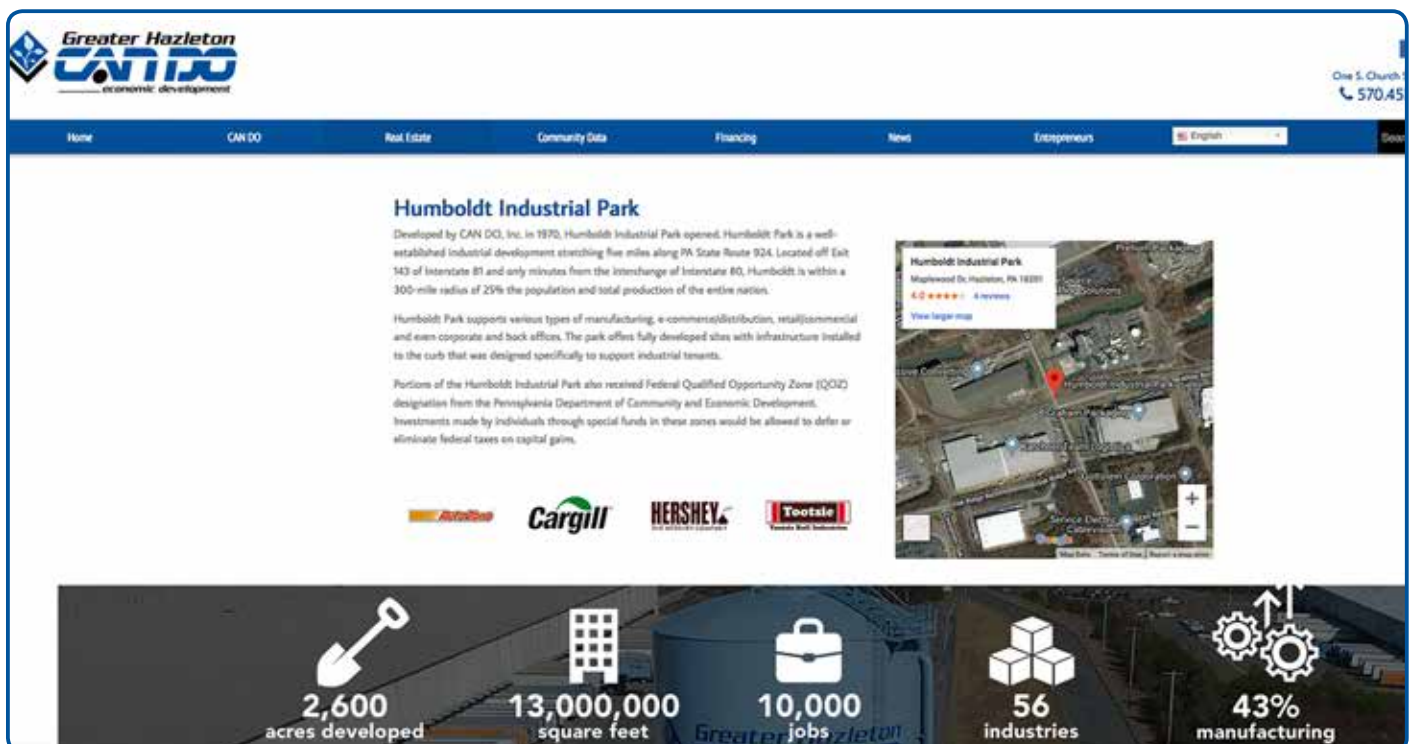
Greater Hazleton
CAN DO
economic development

One S. Church S
570.45

Home CAN DO Real Estate Community Data Financing News Entrepreneurs English

Humboldt Industrial Park

Developed by CAN DO, Inc. in 1970, Humboldt Industrial Park opened. Humboldt Park is a well-established industrial development stretching five miles along PA State Route 924. Located off Exit 143 of Interstate 81 and only minutes from the interchange of Interstate 80, Humboldt is within a 300-mile radius of 25% the population and total production of the entire nation.

Humboldt Park supports various types of manufacturing, e-commerce/distribution, retail/commercial and even corporate and back offices. The park offers fully developed sites with infrastructure installed to the curb that was designed specifically to support industrial tenants.

Portions of the Humboldt Industrial Park also received Federal Qualified Opportunity Zone (QOZ) designation from the Pennsylvania Department of Community and Economic Development. Investments made by individuals through special funds in these zones would be allowed to defer or eliminate federal taxes on capital gains.

Humboldt Industrial Park
Maplewood Dr, Hazleton, PA 18201
4.0 ★★★★ 4 reviews
View larger map

Humboldt Industrial Park

Cargill HERSHEY Tootsie

2,600 acres developed
13,000,000 square feet
10,000 jobs
56 industries
43% manufacturing

Greater Hazleton